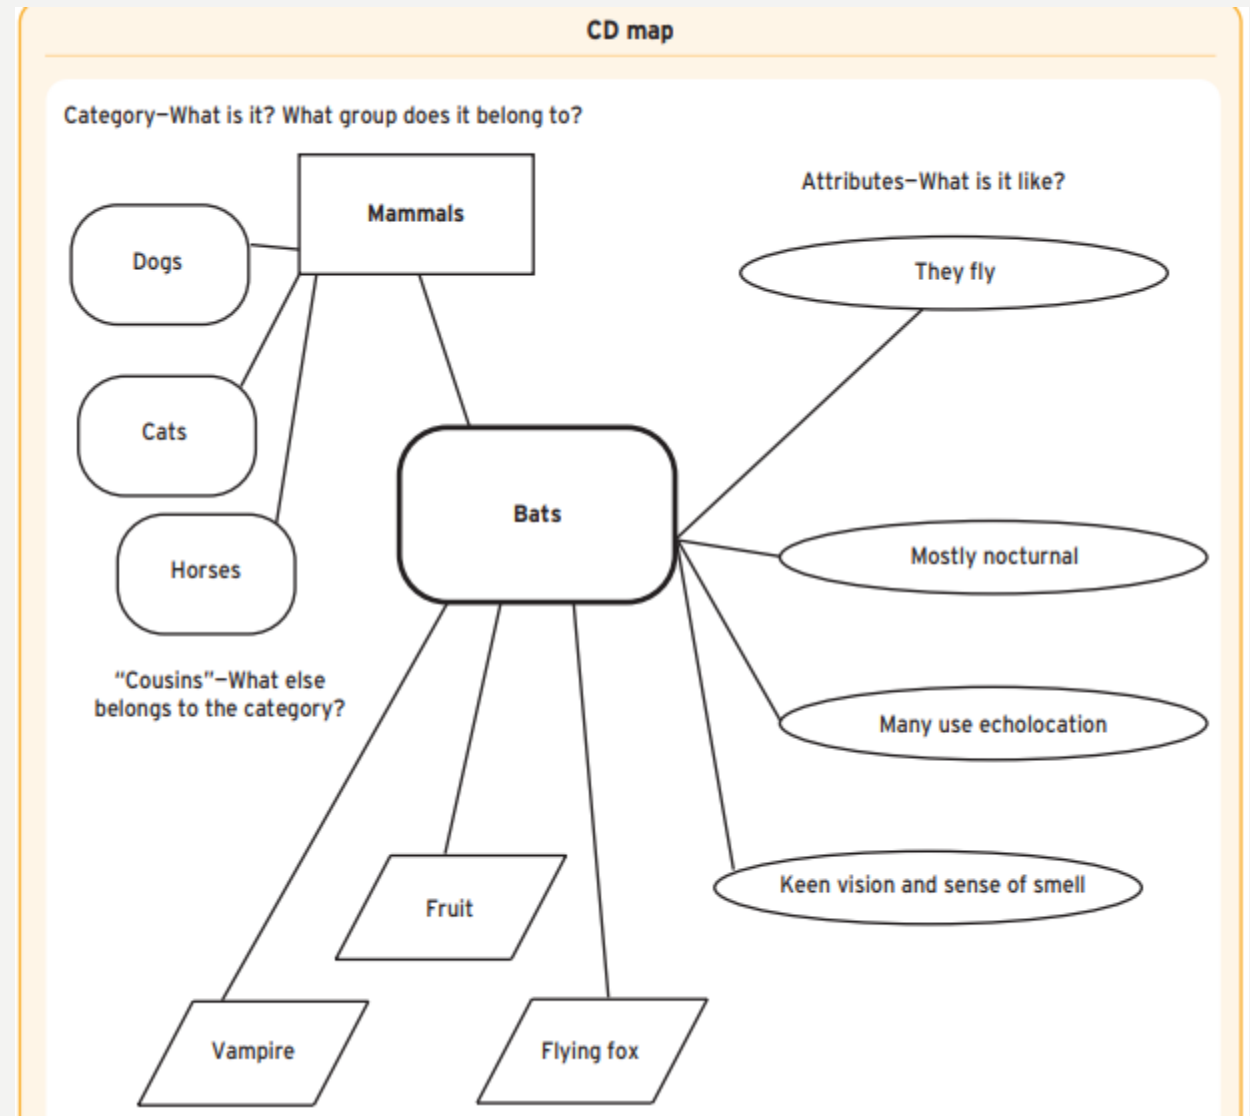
CD map

Category—What is it? What group does it belong to?

Mammals

Attributes—What is it like?

Dogs

They fly

Cats

Bats

Horses

Mostly nocturnal

"Cousins"—What else belongs to the category?

Many use echolocation

Fruit

Keen vision and sense of smell

Vampire

Flying fox